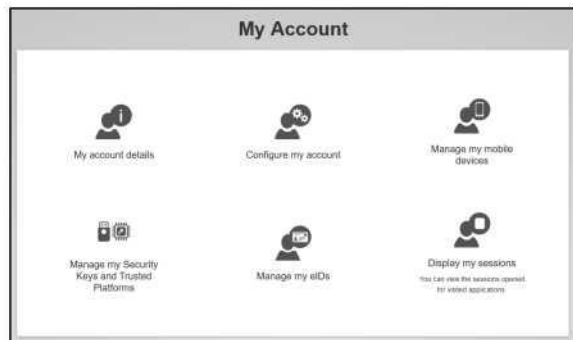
My Account

My account details

Configure my account

Manage my mobile devices

Manage my Security Keys and Trusted Platforms

Manage my eIDs

Display my sessions

You can view the sessions opened for visited applications